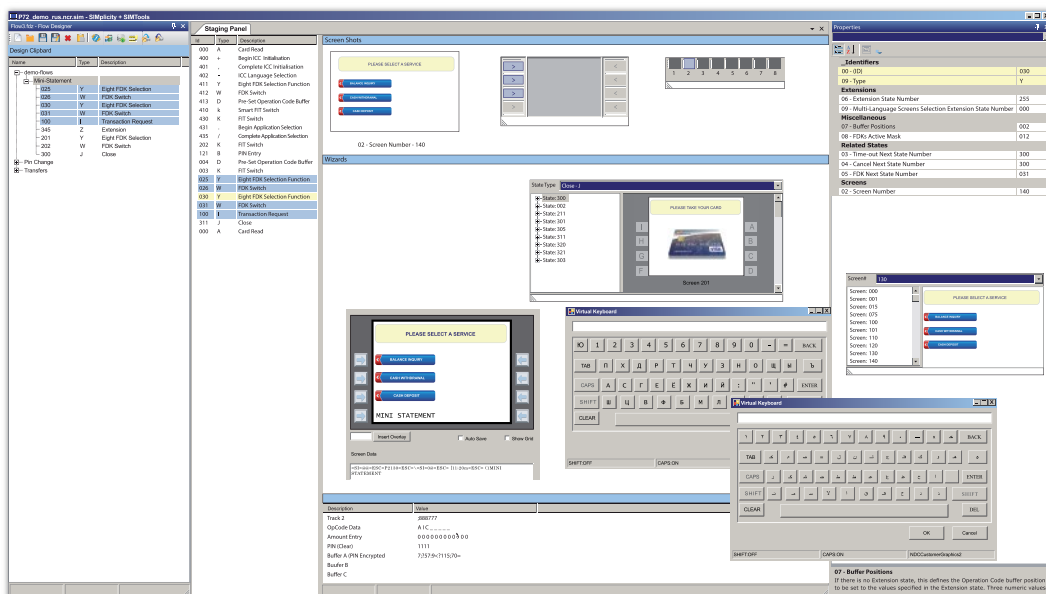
P72_demo_rus.ncr.sim - SIMplicity + SIMTools

Flow3.fdz - Flow Designer

Design Clipboard

| Name | Type | Description |
|---|---|---|
| demo-flows | | |
| Mini-Statement | | |
| 025 | Y | Eight FDK Selection |
| 026 | W | FDK Switch |
| 030 | Y | Eight FDK Selection |
| 031 | W | FDK Switch |
| 100 | I | Transaction Request |
| 345 | Z | Extension |
| 201 | Y | Eight FDK Selection |
| 202 | W | FDK Switch |
| 300 | J | Close |
| Pin Change | | |
| Transfers | | |

Staging Panel

| Id | Type | Description |
|---|---|---|
| 000 | A | Card Read |
| 400 | + | Begin ICC Initialisation |
| 401 | , | Complete ICC Initialisation |
| 402 | - | ICC Language Selection |
| 411 | Y | Eight FDK Selection Function |
| 412 | W | FDK Switch |
| 413 | D | Pre-Set Operation Code Buffer |
| 410 | k | Smart FIT Switch |
| 430 | K | FIT Switch |
| 431 | . | Begin Application Selection |
| 435 | / | Complete Application Selection |
| 202 | K | FIT Switch |
| 121 | B | PIN Entry |
| 004 | D | Pre-Set Operation Code Buffer |
| 003 | K | FIT Switch |
| 025 | Y | Eight FDK Selection Function |
| 026 | W | FDK Switch |
| 030 | Y | Eight FDK Selection Function |
| 031 | W | FDK Switch |
| 100 | I | Transaction Request |
| 311 | J | Close |
| 000 | A | Card Read |

Screen Shots

PLEASE SELECT A SERVICE
BALANCE INQUIRY
CASH WITHDRAWAL
CASH DEPOSIT

02 - Screen Number - 140

1 2 3 4 5 6 7 8

Wizards

State Type: Close - J

State: 300
State: 002
State: 211
State: 301
State: 305
State: 311
State: 320
State: 321
State: 303

PLEASE TAKE YOUR CARD
I H G F A B C D

Screen 201

PLEASE SELECT A SERVICE
BALANCE INQUIRY
CASH WITHDRAWAL
CASH DEPOSIT
MINI STATEMENT

Insert Overlay   Auto Save   Show Grid

Screen Data

<SI>00<ESC>P2120<ESC>\<SI>D0<ESC> [1\20u<ESC> (1MINI STATEMENT

Virtual Keyboard

Ю 1 2 3 4 5 6 7 8 9 0 - = BACK
TAB П Х Д Р Т Ч У З Н О Щ Ь
CAPS А С Г Е Ж И Й : " ' # ENTER
SHIFT Ш Ц В Ф Б М Л
CLEAR

SHIFT OFF   CAPS ON

Virtual Keyboard

BACK
TAB
CAPS   ENTER
SHIFT   SHIFT
CLEAR   DEL

OK   Cancel

SHIFT OFF   CAPS ON   NDCCustomerGraphics2

| Description | Value |
|---|---|
| Track 2 | ;8888777 |
| OpCode Data | A I C _ _ _ _ _ |
| Amount Entry | 000000000100 |
| PIN (Clear) | 1111 |
| Buffer A (PIN Encrypted | 7;57:9<?115;70= |
| Buufer B | |
| Buffer C | |

Properties

_Identifiers
00 - (ID) 030
09 - Type Y
Extensions
06 - Extension State Number 255
09 - Multi-Language Screens Selection Extension State Number 000
Miscellaneous
07 - Buffer Positions 002
08 - FDKs Active Mask 012
Related States
03 - Time-out Next State Number 300
04 - Cancel Next State Number 300
05 - FDK Next State Number 031
Screens
02 - Screen Number 140

Screen# 130

Screen: 000
Screen: 001
Screen: 013
Screen: 075
Screen: 100
Screen: 101
Screen: 110
Screen: 120
Screen: 130
Screen: 140

PLEASE SELECT A SERVICE
BALANCE INQUIRY
CASH WITHDRAWAL
CASH DEPOSIT

07 - Buffer Positions
If there is no Extension state, this defines the Operation Code buffer position to be set to the values specified in the Extension state. Three numeric values